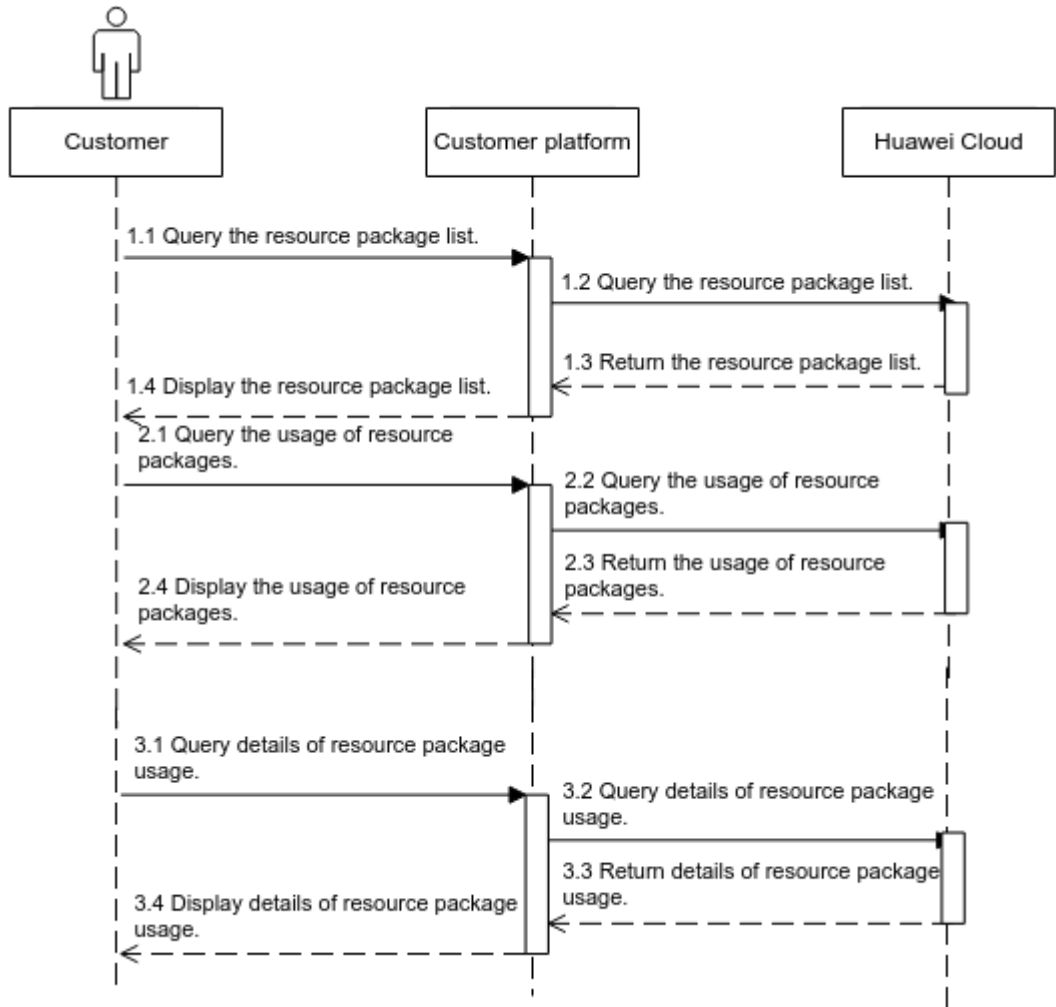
Customer

Customer platform

Huawei Cloud

1.1 Query the resource package list.

1.2 Query the resource package list.

1.3 Return the resource package list.

1.4 Display the resource package list.

2.1 Query the usage of resource packages.

2.2 Query the usage of resource packages.

2.3 Return the usage of resource packages.

2.4 Display the usage of resource packages.

3.1 Query details of resource package usage.

3.2 Query details of resource package usage.

3.3 Return details of resource package usage.

3.4 Display details of resource package usage.